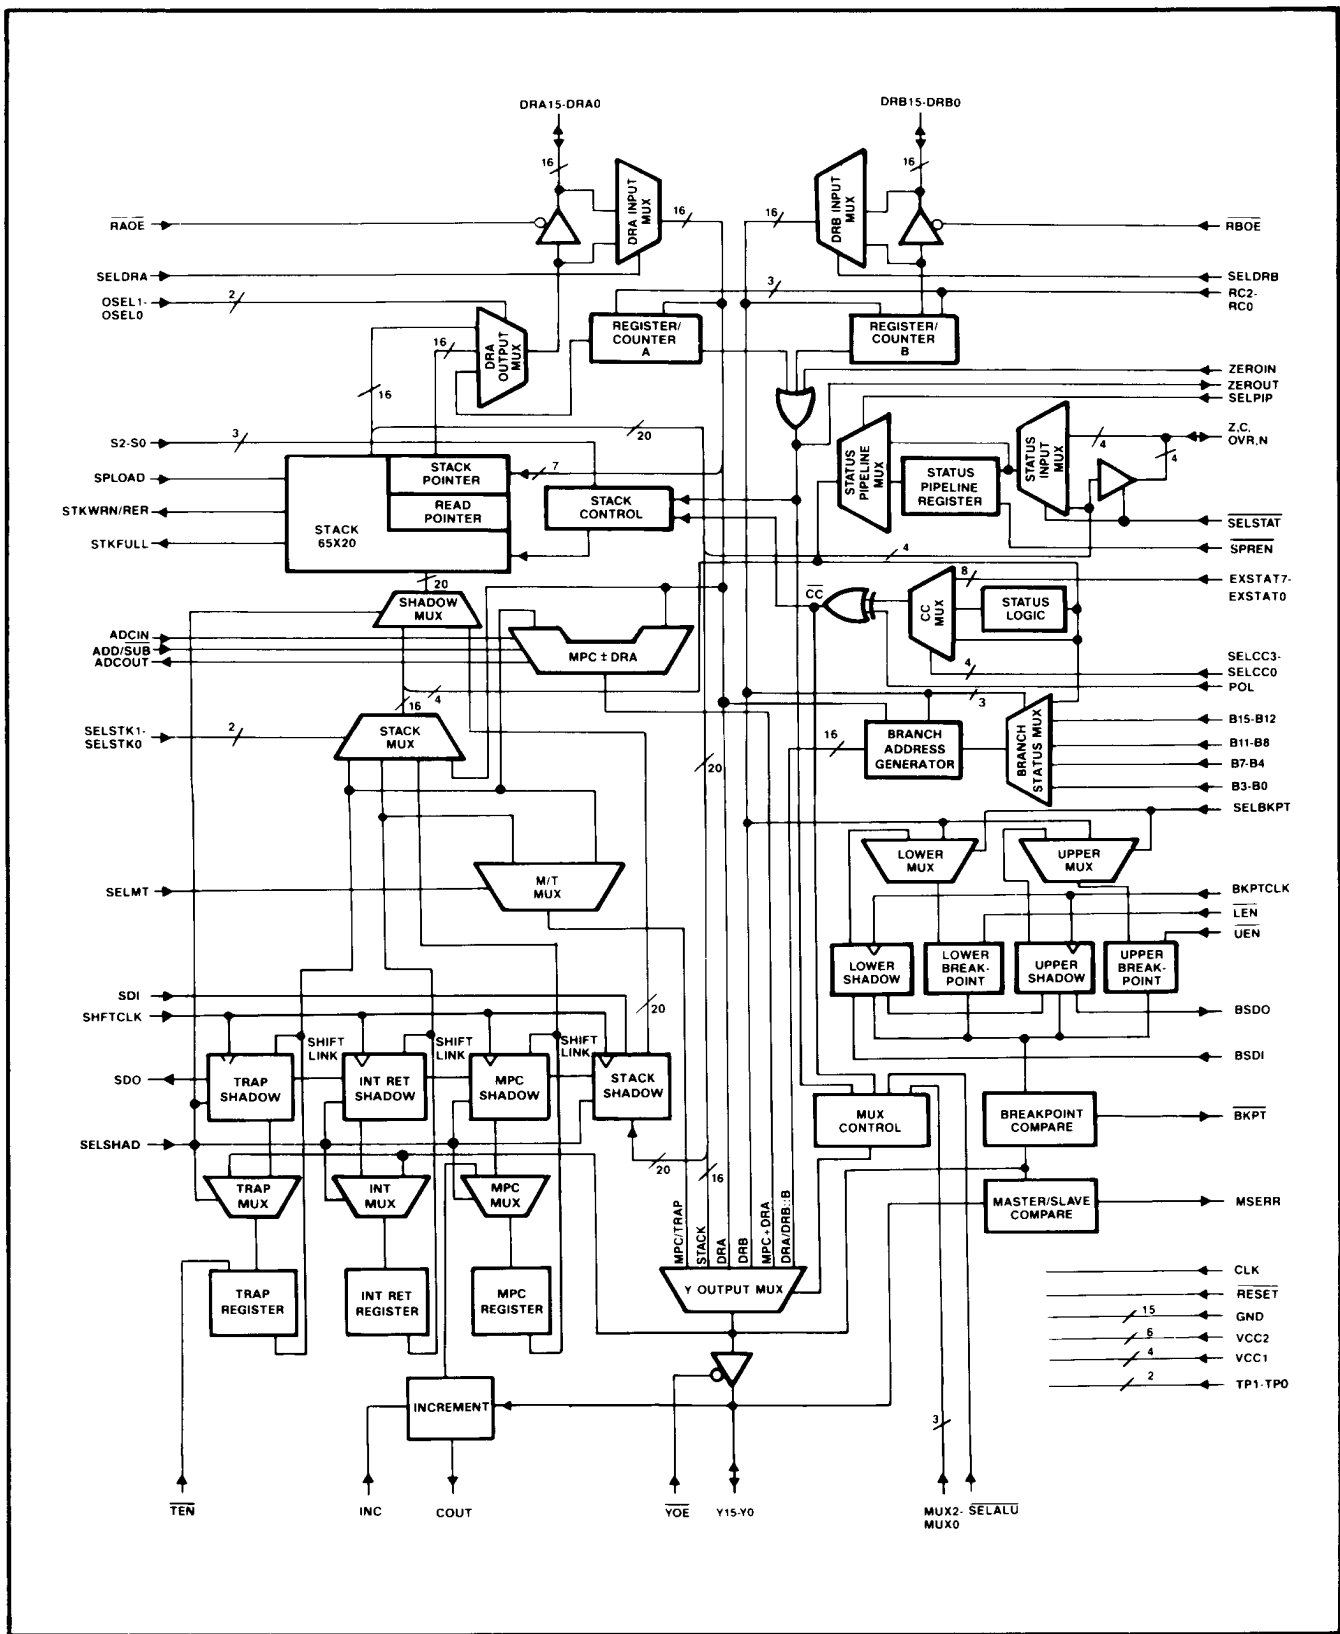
DRA15-DRA0
DRB15-DRB0
16
16
DRA INPUT MUX
DRB INPUT MUX
16
16
$\overline{RAOE}$
$\overline{RBOE}$
SELDRA
SELDRB
OSEL1-OSEL0
2
3
RC2-RC0
16
DRA OUTPUT MUX
REGISTER/COUNTER A
REGISTER/COUNTER B
ZEROIN
ZEROUT
16
SELPIP
S2-S0
3
20
STATUS PIPELINE MUX
STATUS PIPELINE REGISTER
STATUS INPUT MUX
4
4
Z,C, OVR,N
SPLOAD
STACK POINTER
7
STKWRN/RER
READ POINTER
STACK CONTROL
STACK 65X20
$\overline{SELSTAT}$
STKFULL
$\overline{SPREN}$
4
20
SHADOW MUX
$\overline{CC}$
CC MUX
8
STATUS LOGIC
EXSTAT7-EXSTAT0
ADCIN
ADD/SUB
ADCOUT
MPC ± DRA
SELCC3-SELCC0
4
POL
4
16
3
SELSTK1-SELSTK0
2
STACK MUX
16
BRANCH ADDRESS GENERATOR
BRANCH STATUS MUX
B15-B12
B11-B8
B7-B4
B3-B0
20
SELBKPT
LOWER MUX
UPPER MUX
SELMT
M/T MUX
BKPTCLK
$\overline{LEN}$
$\overline{UEN}$
LOWER SHADOW
LOWER BREAK-POINT
UPPER SHADOW
UPPER BREAK-POINT
SDI
20
BSDO
SHFTCLK
SHIFT LINK
SHIFT LINK
SHIFT LINK
BSDI
SDO
TRAP SHADOW
INT RET SHADOW
MPC SHADOW
STACK SHADOW
MUX CONTROL
BREAKPOINT COMPARE
$\overline{BKPT}$
SELSHAD
20
16
TRAP MUX
INT MUX
MPC MUX
MPC/TRAP
STACK
DRA
DRB
MPC+DRA
DRA/DRB::B
MASTER/SLAVE COMPARE
MSERR
TRAP REGISTER
INT RET REGISTER
MPC REGISTER
Y OUTPUT MUX
CLK
$\overline{RESET}$
15
GND
6
VCC2
4
VCC1
2
TP1-TP0
INCREMENT
3
$\overline{TEN}$
INC
COUT
$\overline{YOE}$
Y15-Y0
MUX2-MUX0
$\overline{SELALU}$